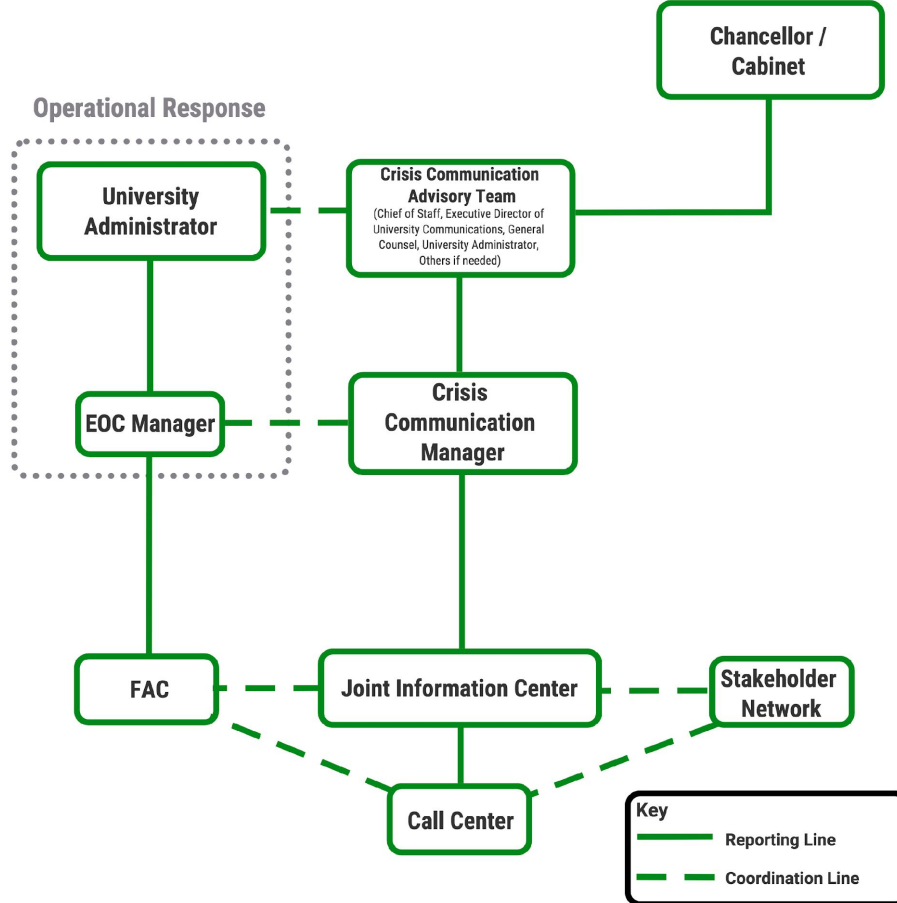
Chancellor / Cabinet

Operational Response

University Administrator

Crisis Communication Advisory Team
(Chief of Staff, Executive Director of University Communications, General Counsel, University Administrator, Others if needed)

EOC Manager

Crisis Communication Manager

FAC

Joint Information Center

Stakeholder Network

Call Center

Key
Reporting Line
Coordination Line